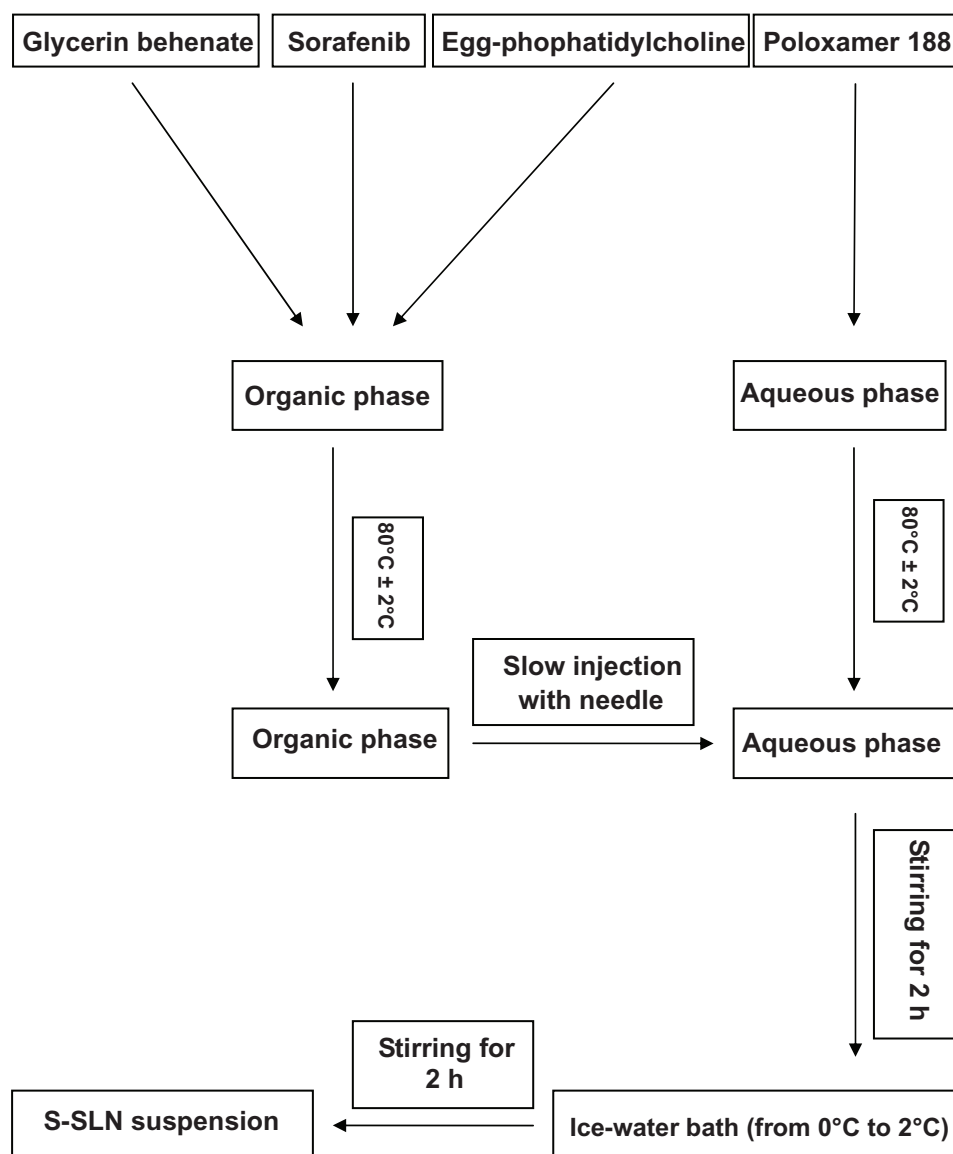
Glycerin behenate

Sorafenib

Egg-phophatidylcholine

Poloxamer 188

Organic phase

Aqueous phase

80°C ± 2°C

80°C ± 2°C

Slow injection with needle

Organic phase

Aqueous phase

Stirring for 2 h

Stirring for 2 h

S-SLN suspension

Ice-water bath (from 0°C to 2°C)